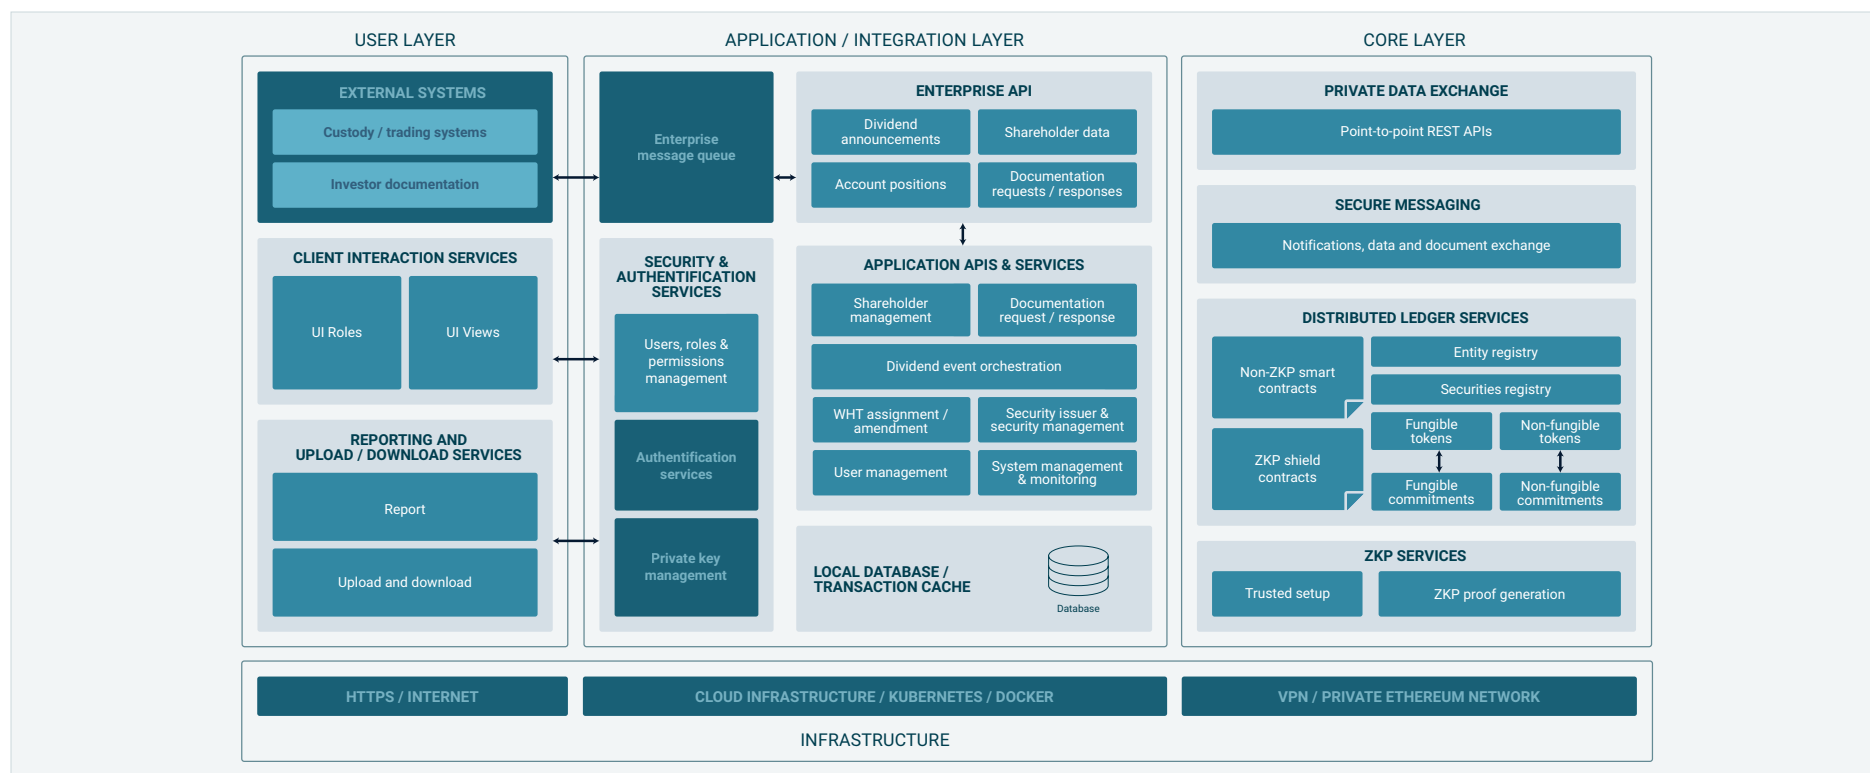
USER LAYER

EXTERNAL SYSTEMS

Custody / trading systems

Investor documentation

CLIENT INTERACTION SERVICES

UI Roles

UI Views

REPORTING AND UPLOAD / DOWNLOAD SERVICES

Report

Upload and download

APPLICATION / INTEGRATION LAYER

Enterprise message queue

SECURITY & AUTHENTIFICATION SERVICES

Users, roles & permissions management

Authentification services

Private key management

ENTERPRISE API

Dividend announcements

Shareholder data

Account positions

Documentation requests / responses

APPLICATION APIS & SERVICES

Shareholder management

Documentation request / response

Dividend event orchestration

WHT assignment / amendment

Security issuer & security management

User management

System management & monitoring

LOCAL DATABASE / TRANSACTION CACHE

Database

CORE LAYER

PRIVATE DATA EXCHANGE

Point-to-point REST APIs

SECURE MESSAGING

Notifications, data and document exchange

DISTRIBUTED LEDGER SERVICES

Non-ZKP smart contracts

Entity registry

Securities registry

ZKP shield contracts

Fungible tokens

Non-fungible tokens

Fungible commitments

Non-fungible commitments

ZKP SERVICES

Trusted setup

ZKP proof generation

HTTPS / INTERNET

CLOUD INFRASTRUCTURE / KUBERNETES / DOCKER

VPN / PRIVATE ETHEREUM NETWORK

INFRASTRUCTURE